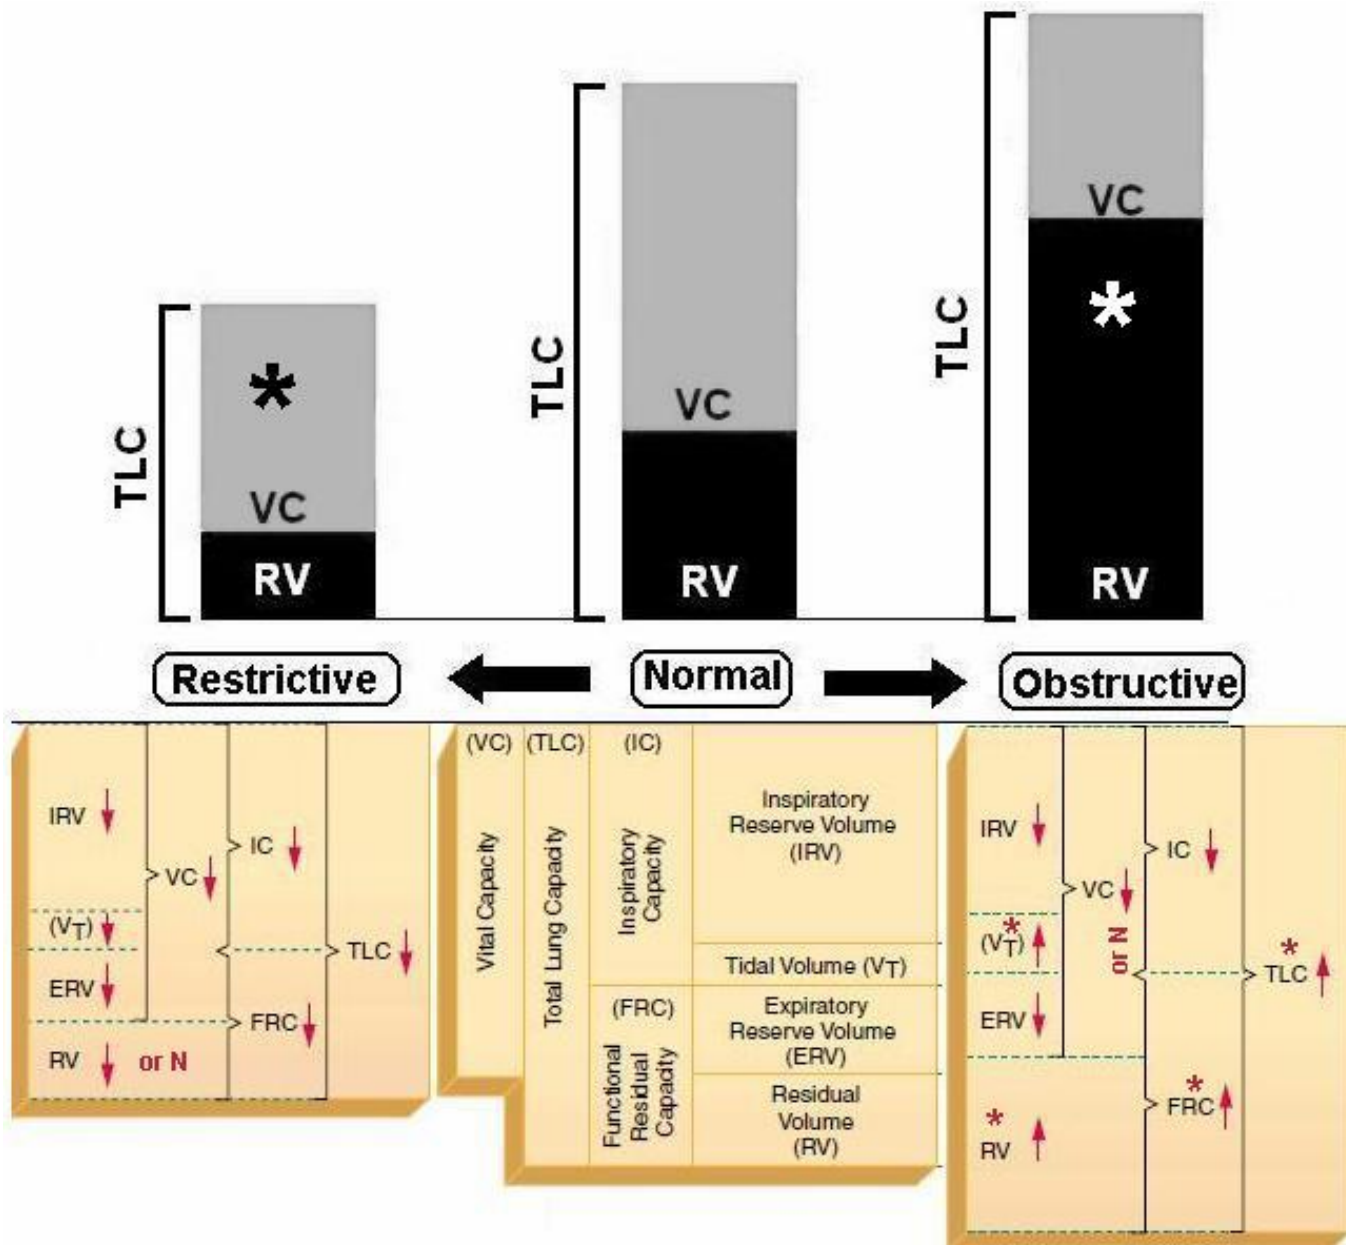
TLC
*
VC
RV

TLC
VC
RV

TLC
VC
*
RV

Restrictive
Normal
Obstructive

IRV
VC
IC
($V_T$)
TLC
ERV
FRC
RV
or N

(VC)
(TLC)
(IC)
Vital Capacity
Total Lung Capacity
Inspiratory Capacity
Inspiratory Reserve Volume (IRV)
Tidal Volume ($V_T$)
(FRC)
Functional Residual Capacity
Expiratory Reserve Volume (ERV)
Residual Volume (RV)

IRV
VC
IC
($V_T$)*
or N
* TLC
ERV
* FRC
* RV